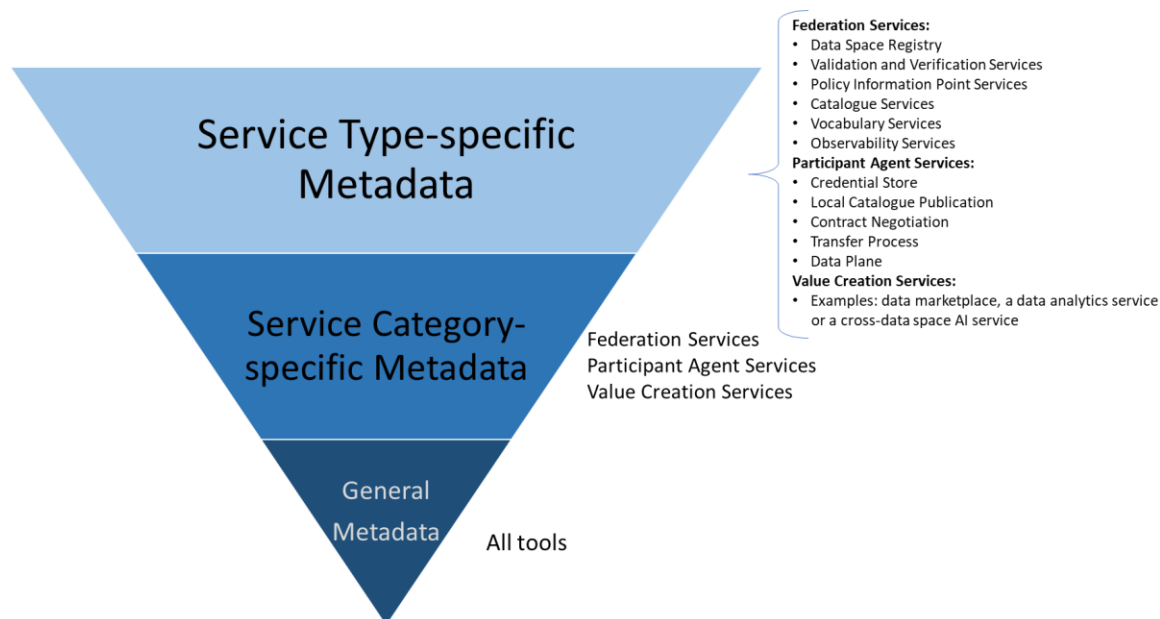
Service Type-specific Metadata

Service Category-specific Metadata

General Metadata

Federation Services:
• Data Space Registry
• Validation and Verification Services
• Policy Information Point Services
• Catalogue Services
• Vocabulary Services
• Observability Services
Participant Agent Services:
• Credential Store
• Local Catalogue Publication
• Contract Negotiation
• Transfer Process
• Data Plane
Value Creation Services:
• Examples: data marketplace, a data analytics service or a cross-data space AI service

Federation Services
Participant Agent Services
Value Creation Services

All tools